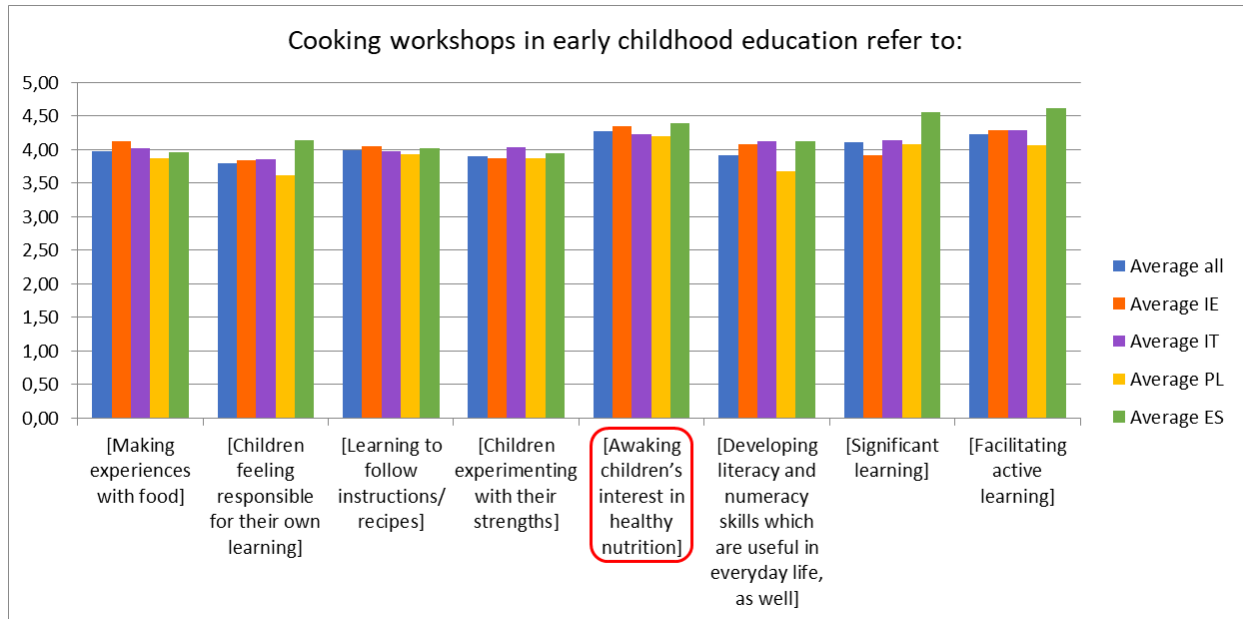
Cooking workshops in early childhood education refer to:

5,00
4,50
4,00
3,50
3,00
2,50
2,00
1,50
1,00
0,50
0,00

[Making experiences with food]
[Children feeling responsible for their own learning]
[Learning to follow instructions/ recipes]
[Children experimenting with their strengths]
[Awaking children's interest in healthy nutrition]
[Developing literacy and numeracy skills which are useful in everyday life, as well]
[Significant learning]
[Facilitating active learning]

Average all
Average IE
Average IT
Average PL
Average ES